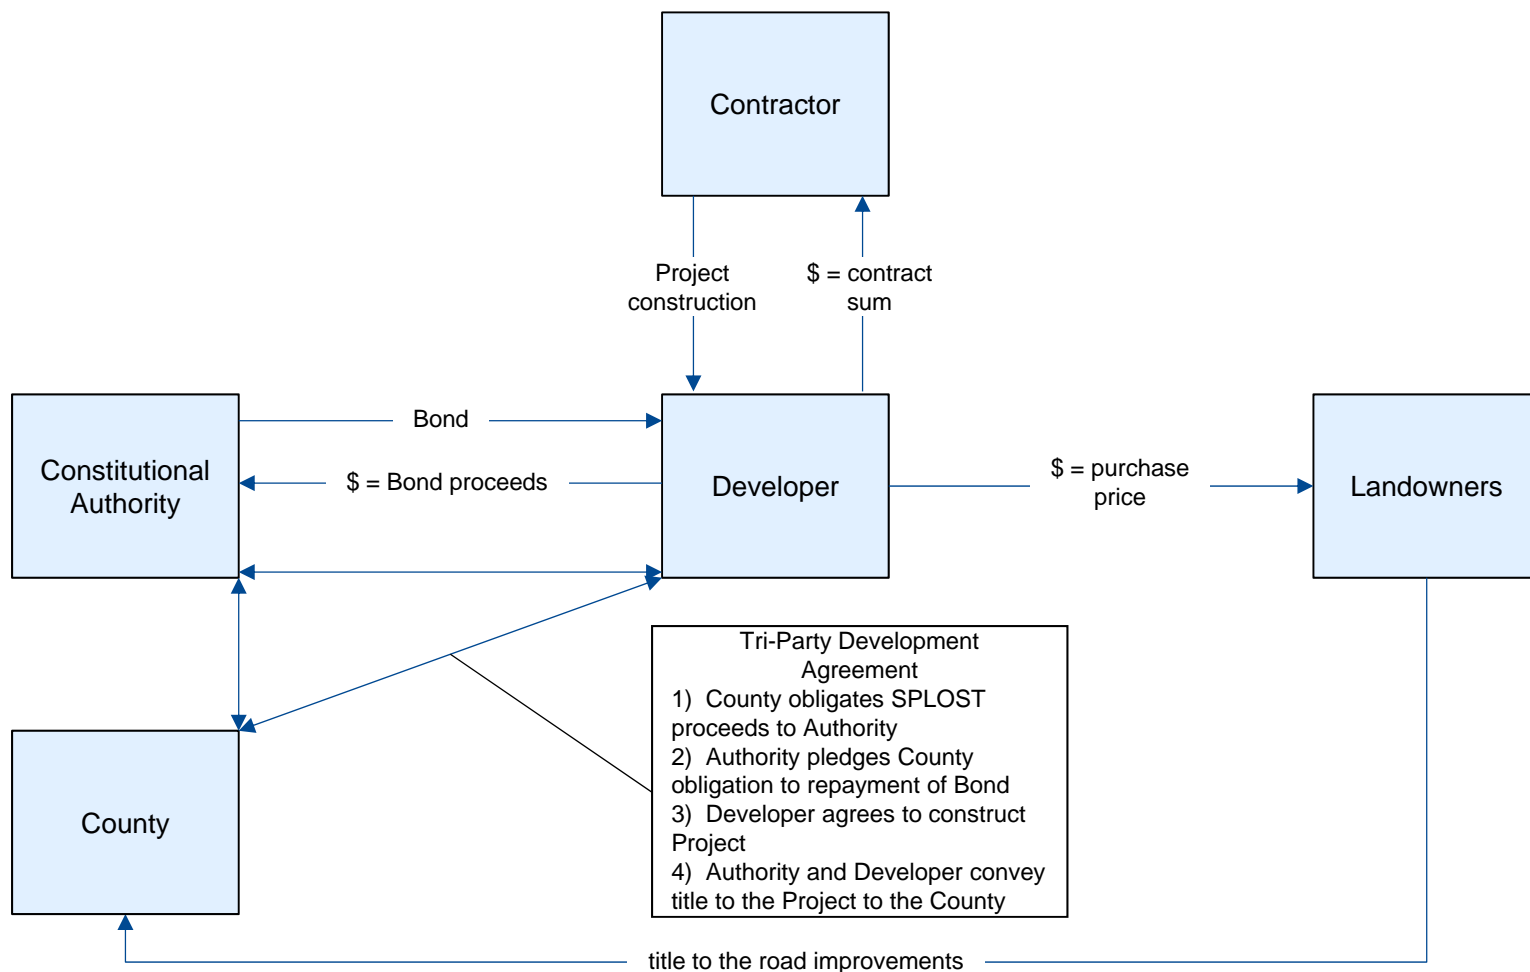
Contractor

Project construction

$ = contract sum

Constitutional Authority

Bond

$ = Bond proceeds

Developer

$ = purchase price

Landowners

County

Tri-Party Development Agreement
1) County obligates SPLOST proceeds to Authority
2) Authority pledges County obligation to repayment of Bond
3) Developer agrees to construct Project
4) Authority and Developer convey title to the Project to the County

title to the road improvements